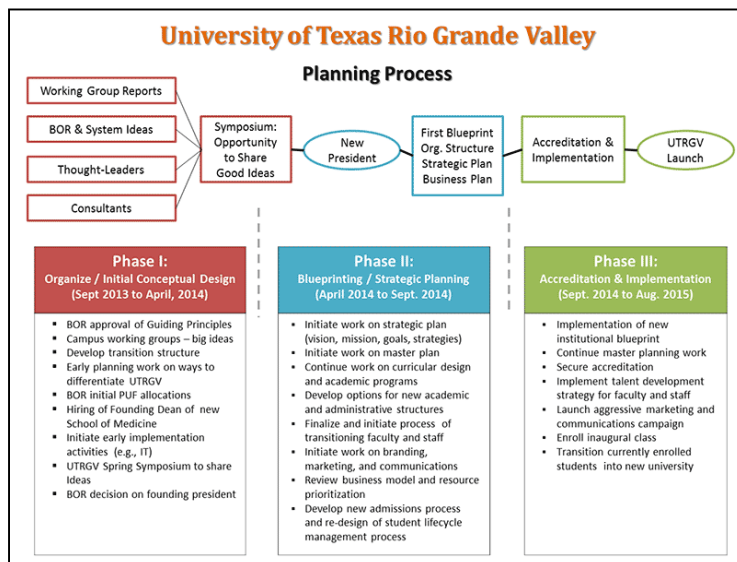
University of Texas Rio Grande Valley

Planning Process

Working Group Reports

BOR & System Ideas

Thought-Leaders

Consultants

Symposium: Opportunity to Share Good Ideas

New President

First Blueprint Org. Structure Strategic Plan Business Plan

Accreditation & Implementation

UTRGV Launch

Phase I:
Organize / Initial Conceptual Design
(Sept 2013 to April, 2014)

- BOR approval of Guiding Principles
- Campus working groups – big ideas
- Develop transition structure
- Early planning work on ways to differentiate UTRGV
- BOR initial PUF allocations
- Hiring of Founding Dean of new School of Medicine
- Initiate early implementation activities (e.g., IT)
- UTRGV Spring Symposium to share Ideas
- BOR decision on founding president

Phase II:
Blueprinting / Strategic Planning
(April 2014 to Sept. 2014)

- Initiate work on strategic plan (vision, mission, goals, strategies)
- Initiate work on master plan
- Continue work on curricular design and academic programs
- Develop options for new academic and administrative structures
- Finalize and initiate process of transitioning faculty and staff
- Initiate work on branding, marketing, and communications
- Review business model and resource prioritization
- Develop new admissions process and re-design of student lifecycle management process

Phase III:
Accreditation & Implementation
(Sept. 2014 to Aug. 2015)

- Implementation of new institutional blueprint
- Continue master planning work
- Secure accreditation
- Implement talent development strategy for faculty and staff
- Launch aggressive marketing and communications campaign
- Enroll inaugural class
- Transition currently enrolled students into new university